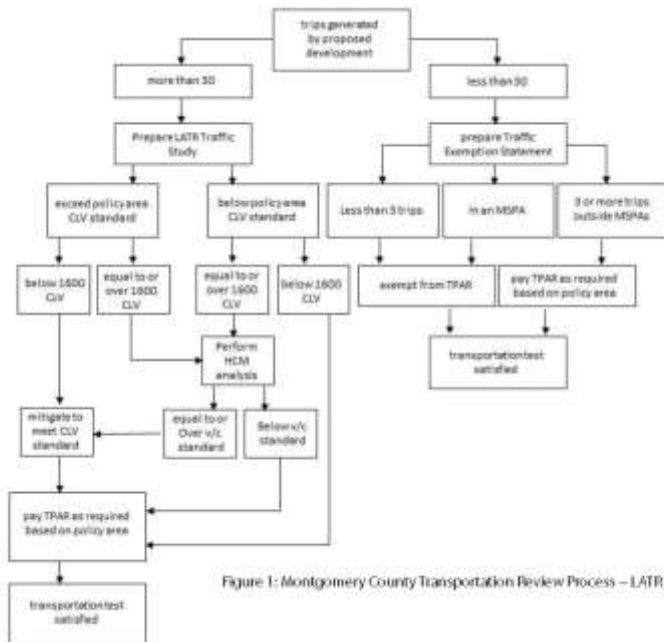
trips generated by proposed development

more than 30

less than 30

Prepare LATR Traffic Study

prepare Traffic Exemption Statement

exceed policy area CLV standard

below policy area CLV standard

Less than 3 trips

in an MSPA

3 or more trips outside MSPAs

below 1600 CLV

equal to or over 1600 CLV

equal to or over 1600 CLV

below 1600 CLV

exempt from TPAR

pay TPAR as required based on policy area

Perform HCM analysis

transportation test satisfied

mitigate to meet CLV standard

equal to or Over v/c standard

Below v/c standard

pay TPAR as required based on policy area

Figure 1: Montgomery County Transportation Review Process – LATR

transportation test satisfied